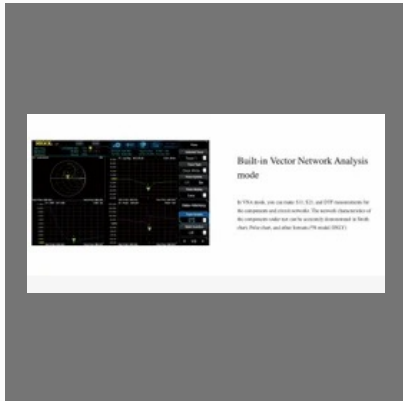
Built-in Vector Network Analysis mode

In VNA mode, you can make S11, S21, and DTF measurements for the components and circuit networks. The network characteristics of the components under test can be accurately demonstrated in Smith chart, Polar chart, and other formats.(TG model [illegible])